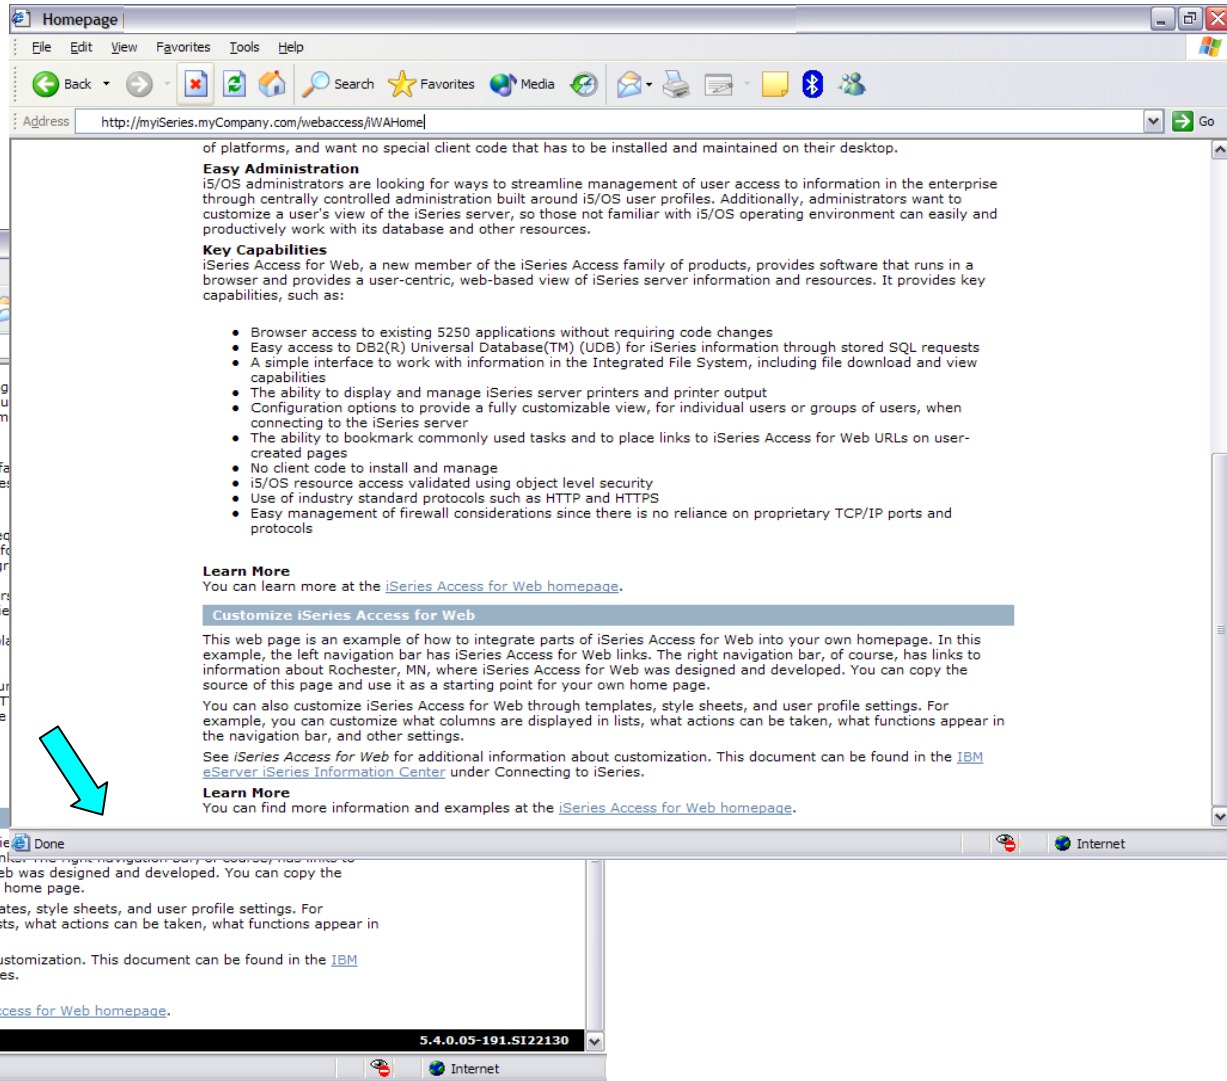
Homepage

File Edit View Favorites Tools Help

Back Search Favorites Media

Address http://myiSeries.myCompany.com/webaccess/iWAHome Go

of platforms, and want no special client code that has to be installed and maintained on their desktop.

**Easy Administration**
i5/OS administrators are looking for ways to streamline management of user access to information in the enterprise through centrally controlled administration built around i5/OS user profiles. Additionally, administrators want to customize a user's view of the iSeries server, so those not familiar with i5/OS operating environment can easily and productively work with its database and other resources.

**Key Capabilities**
iSeries Access for Web, a new member of the iSeries Access family of products, provides software that runs in a browser and provides a user-centric, web-based view of iSeries server information and resources. It provides key capabilities, such as:

- Browser access to existing 5250 applications without requiring code changes
- Easy access to DB2(R) Universal Database(TM) (UDB) for iSeries information through stored SQL requests
- A simple interface to work with information in the Integrated File System, including file download and view capabilities
- The ability to display and manage iSeries server printers and printer output
- Configuration options to provide a fully customizable view, for individual users or groups of users, when connecting to the iSeries server
- The ability to bookmark commonly used tasks and to place links to iSeries Access for Web URLs on user-created pages
- No client code to install and manage
- i5/OS resource access validated using object level security
- Use of industry standard protocols such as HTTP and HTTPS
- Easy management of firewall considerations since there is no reliance on proprietary TCP/IP ports and protocols

**Learn More**
You can learn more at the iSeries Access for Web homepage.

**Customize iSeries Access for Web**

This web page is an example of how to integrate parts of iSeries Access for Web into your own homepage. In this example, the left navigation bar has iSeries Access for Web links. The right navigation bar, of course, has links to information about Rochester, MN, where iSeries Access for Web was designed and developed. You can copy the source of this page and use it as a starting point for your own home page.

You can also customize iSeries Access for Web through templates, style sheets, and user profile settings. For example, you can customize what columns are displayed in lists, what actions can be taken, what functions appear in the navigation bar, and other settings.

See *iSeries Access for Web* for additional information about customization. This document can be found in the IBM eServer iSeries Information Center under Connecting to iSeries.

**Learn More**
You can find more information and examples at the iSeries Access for Web homepage.

Done Internet

eb was designed and developed. You can copy the home page.

ates, style sheets, and user profile settings. For ts, what actions can be taken, what functions appear in

ustomization. This document can be found in the IBM es.

ccess for Web homepage.

5.4.0.05-191.SI22130

Internet